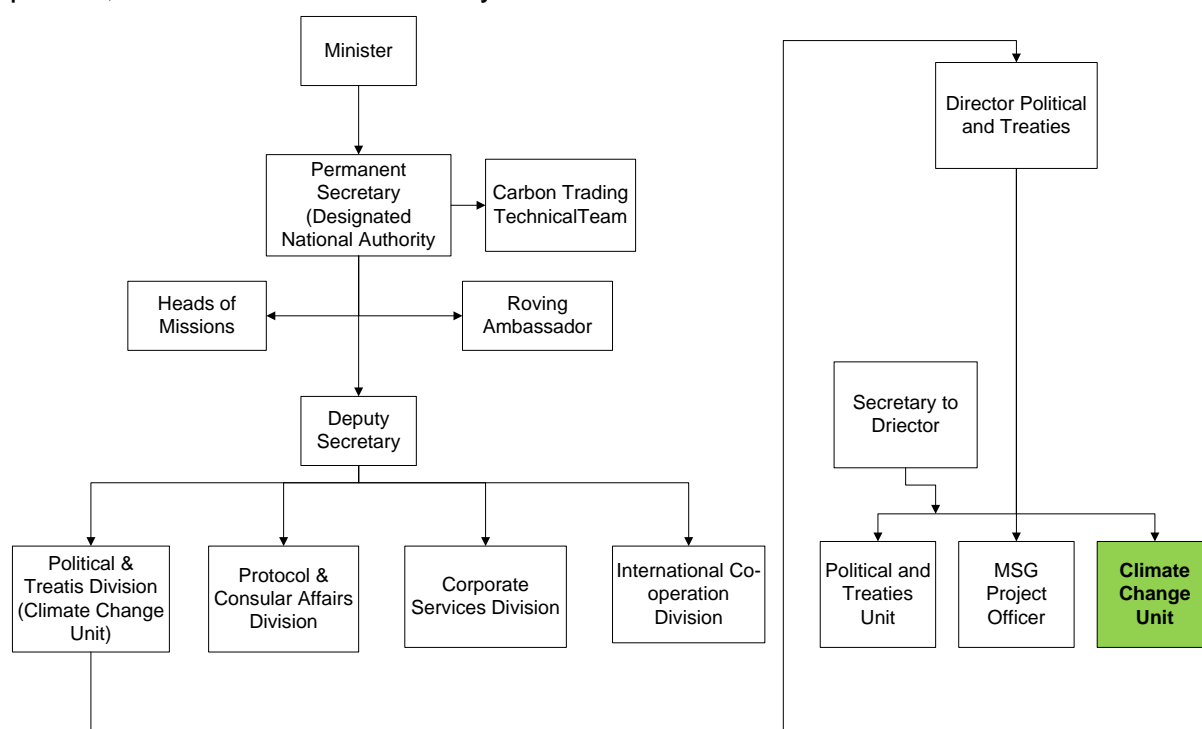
Minister

Permanent Secretary (Designated National Authority

Carbon Trading TechnicalTeam

Heads of Missions

Roving Ambassador

Deputy Secretary

Political & Treatis Division (Climate Change Unit)

Protocol & Consular Affairs Division

Corporate Services Division

International Co-operation Division

Director Political and Treaties

Secretary to Driector

Political and Treaties Unit

MSG Project Officer

**Climate Change Unit**